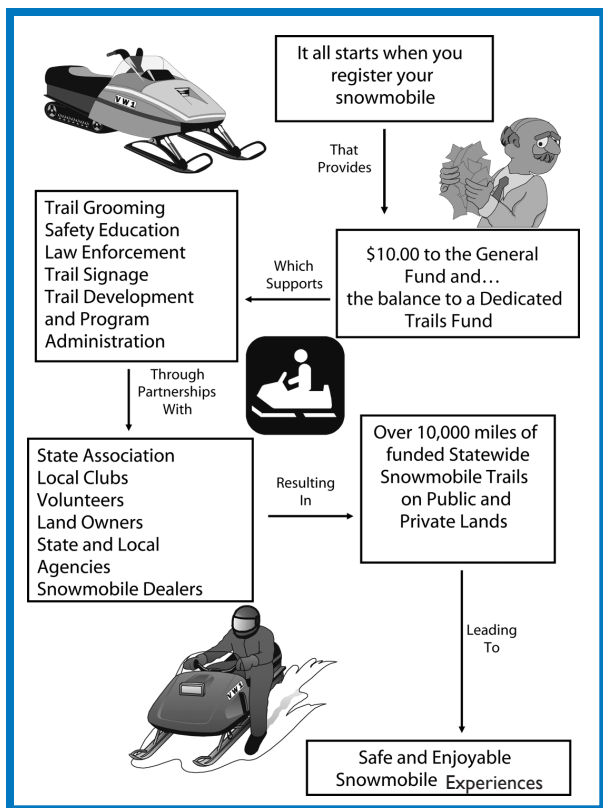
It all starts when you register your snowmobile

That Provides

$10.00 to the General Fund and… the balance to a Dedicated Trails Fund

Which Supports

Trail Grooming
Safety Education
Law Enforcement
Trail Signage
Trail Development and Program Administration

Through Partnerships With

State Association
Local Clubs
Volunteers
Land Owners
State and Local Agencies
Snowmobile Dealers

Resulting In

Over 10,000 miles of funded Statewide Snowmobile Trails on Public and Private Lands

Leading To

Safe and Enjoyable Snowmobile Experiences

VW1

VW1